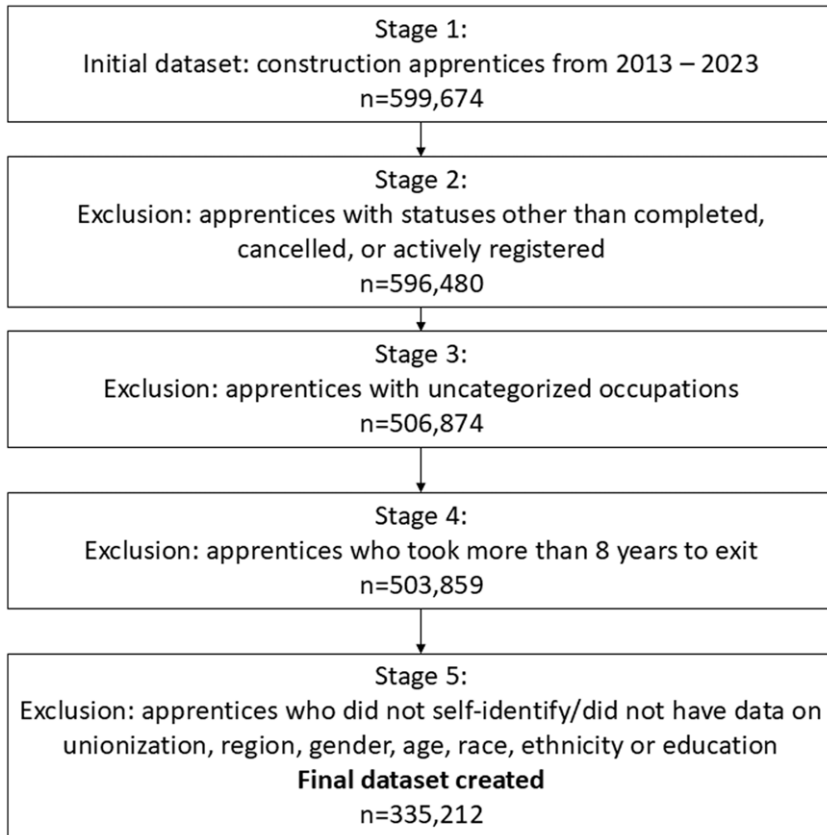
Stage 1:
Initial dataset: construction apprentices from 2013 – 2023
n=599,674

Stage 2:
Exclusion: apprentices with statuses other than completed, cancelled, or actively registered
n=596,480

Stage 3:
Exclusion: apprentices with uncategorized occupations
n=506,874

Stage 4:
Exclusion: apprentices who took more than 8 years to exit
n=503,859

Stage 5:
Exclusion: apprentices who did not self-identify/did not have data on unionization, region, gender, age, race, ethnicity or education
**Final dataset created**
n=335,212